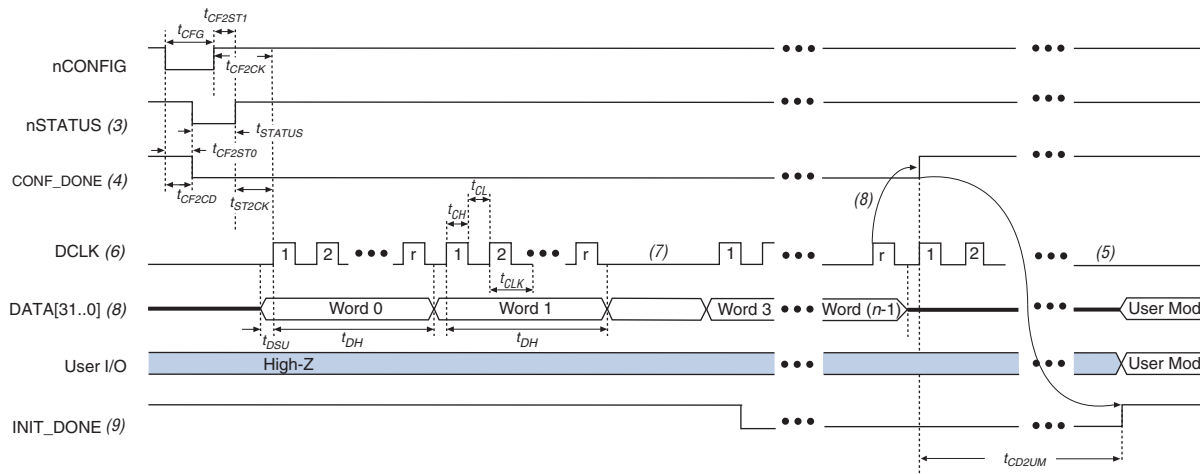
$t_{CF2ST1}$

$t_{CFG}$

nCONFIG

$t_{CF2CK}$

nSTATUS (3)

$t_{STATUS}$

$t_{CF2ST0}$

CONF_DONE (4)

$t_{CF2CD}$

$t_{ST2CK}$

$t_{CL}$

$t_{CH}$

(8)

DCLK (6)

1 2 • • • r 1 2 • • • r (7) 1 • • • r 1 2 • • • (5)

$t_{CLK}$

DATA[31..0] (8)

Word 0

Word 1

Word 3 • • • Word (n-1)

• • • User Mod

$t_{DSU}$

$t_{DH}$

$t_{DH}$

User I/O

High-Z

• • •

• • • User Mod

INIT_DONE (9)

• • •

• • •

$t_{CD2UM}$